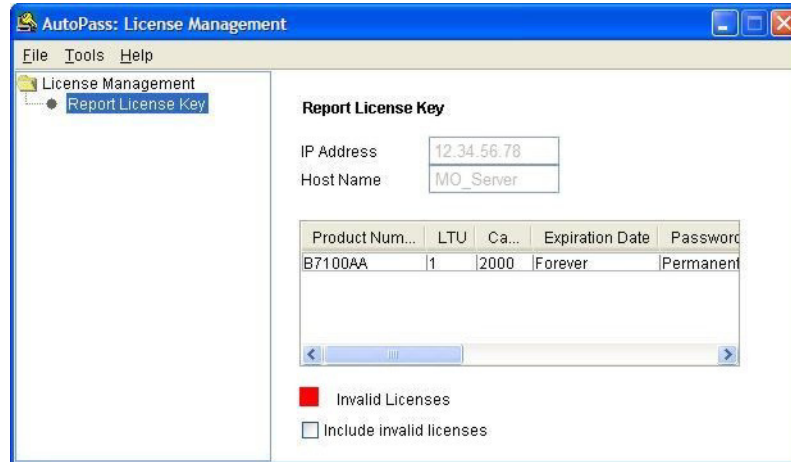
AutoPass: License Management

File Tools Help

License Management
Report License Key

Report License Key

IP Address 12.34.56.78
Host Name MO_Server

| Product Num... | LTU | Ca... | Expiration Date | Passwor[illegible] |
|---|---|---|---|---|
| B7100AA | 1 | 2000 | Forever | Permanen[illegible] |

Invalid Licenses

Include invalid licenses